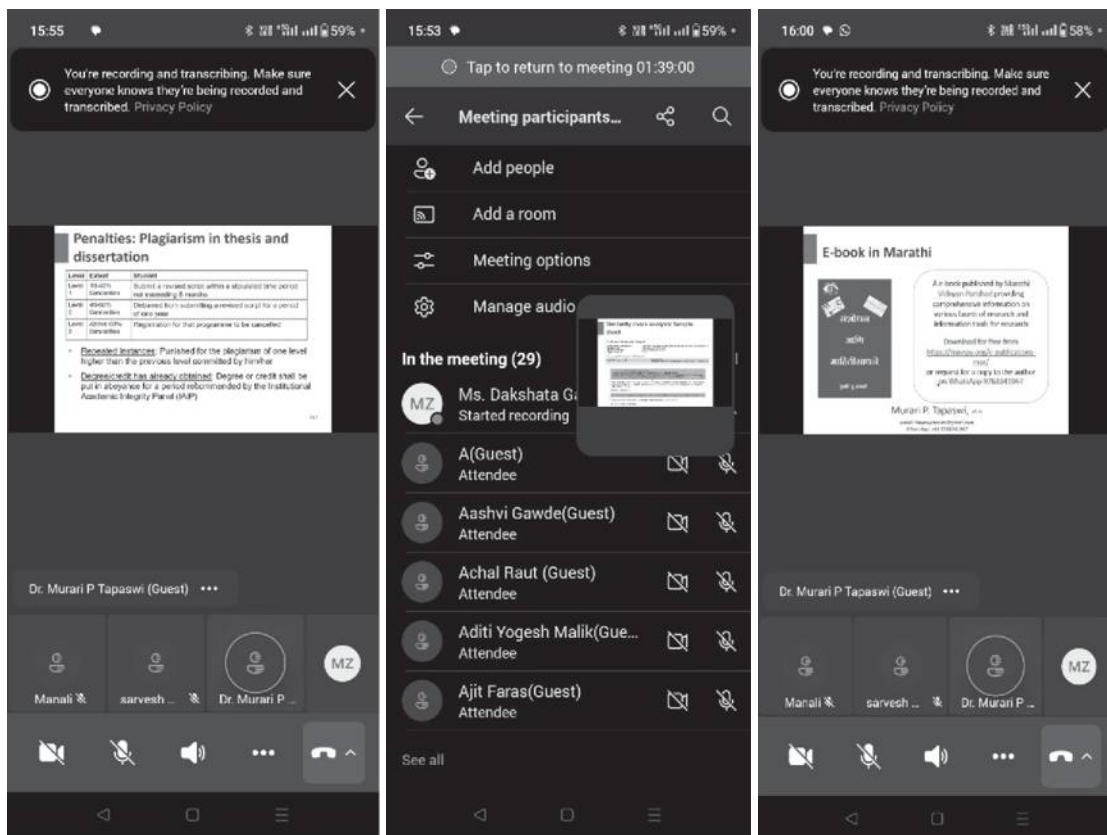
15:55

59%

You're recording and transcribing. Make sure everyone knows they're being recorded and transcribed. Privacy Policy

Penalties: Plagiarism in thesis and dissertation

| Level | Extent | Student |
|---|---|---|
| Level 1 | 40-60% Similarities | Submit a revised script within a stipulated time period not exceeding 6 months |
| Level 2 | 60-90% Similarities | Debarred from submitting a revised script for a period of one year |
| Level 3 | Above 60% Similarities | Registration for that programme to be cancelled |

- Repeated instances: Punished for the plagiarism of one level higher than the previous level committed by him/her
- Degree/credit has already obtained: Degree or credit shall be put in abeyance for a period recommended by the Institutional Academic Integrity Panel (IAIP)

Dr. Murari P Tapaswi (Guest) •••

Manali

sarvesh ...

Dr. Murari P ...

MZ

15:53

59%

Tap to return to meeting 01:39:00

Meeting participants...

Add people

Add a room

Meeting options

Manage audio

In the meeting (29)

MZ Ms. Dakshata G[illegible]
Started recording

A(Guest)
Attendee

Aashvi Gawde(Guest)
Attendee

Achal Raut (Guest)
Attendee

Aditi Yogesh Malik(Gue...
Attendee

Ajit Faras(Guest)
Attendee

See all

16:00

58%

You're recording and transcribing. Make sure everyone knows they're being recorded and transcribed. Privacy Policy

E-book in Marathi

An e-book published by Marathi Vidnyan Parishad providing comprehensive information on various facets of research and information tools for research

Download for free from
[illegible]

or request for a copy to the author on WhatsApp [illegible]

Murari P. Tapaswi

Dr. Murari P Tapaswi (Guest) •••

Manali

sarvesh ...

Dr. Murari P ...

MZ